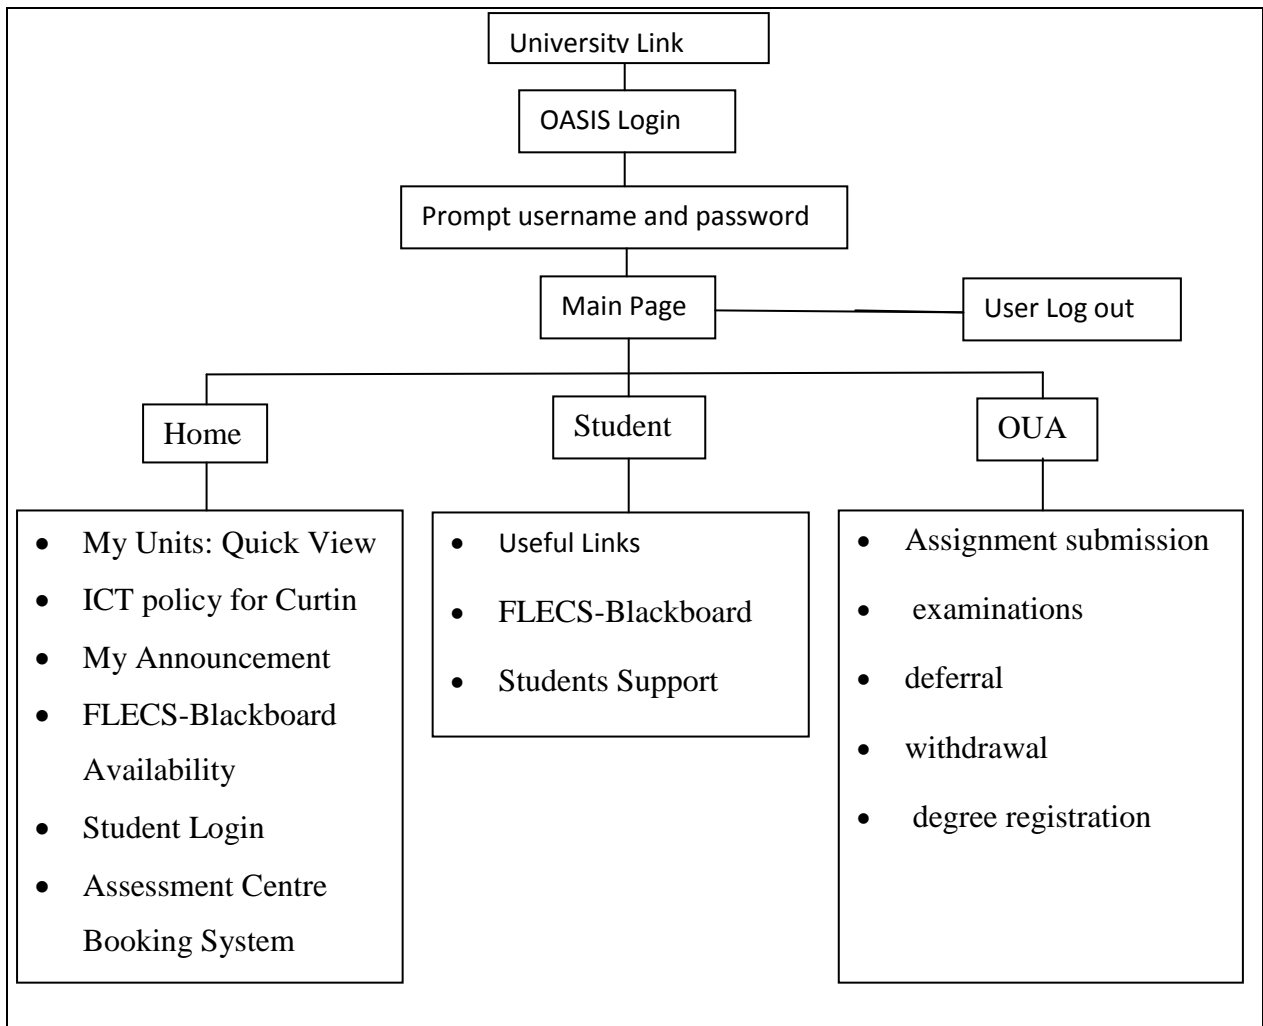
University Link

OASIS Login

Prompt username and password

Main Page

User Log out

Home

Student

OUA

- My Units: Quick View
- ICT policy for Curtin
- My Announcement
- FLECS-Blackboard Availability
- Student Login
- Assessment Centre Booking System

- Useful Links
- FLECS-Blackboard
- Students Support

- Assignment submission
- examinations
- deferral
- withdrawal
- degree registration